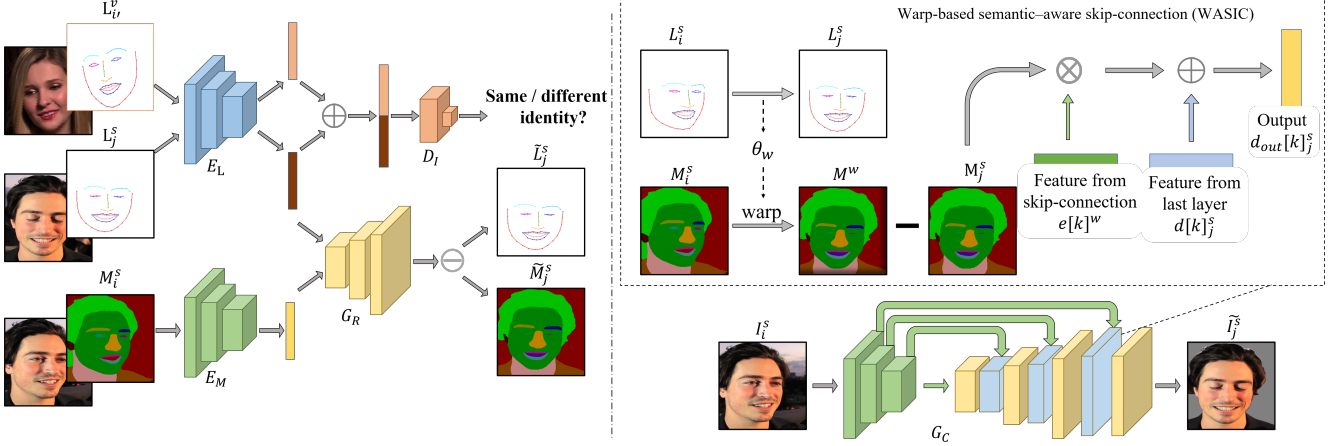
$L_{i'}^{v}$

$L_{j}^{s}$

$E_L$

$D_I$

Same / different identity?

$\tilde{L}_{j}^{s}$

$M_{i}^{s}$

$E_M$

$G_R$

$\tilde{M}_{j}^{s}$

Warp-based semantic–aware skip-connection (WASIC)

$L_{i}^{s}$

$L_{j}^{s}$

$\theta_w$

$M_{i}^{s}$

warp

$M^{w}$

$M_{j}^{s}$

Feature from skip-connection $e[k]^{w}$

Feature from last layer $d[k]_{j}^{s}$

Output $d_{out}[k]_{j}^{s}$

$I_{i}^{s}$

$G_C$

$\tilde{I}_{j}^{s}$